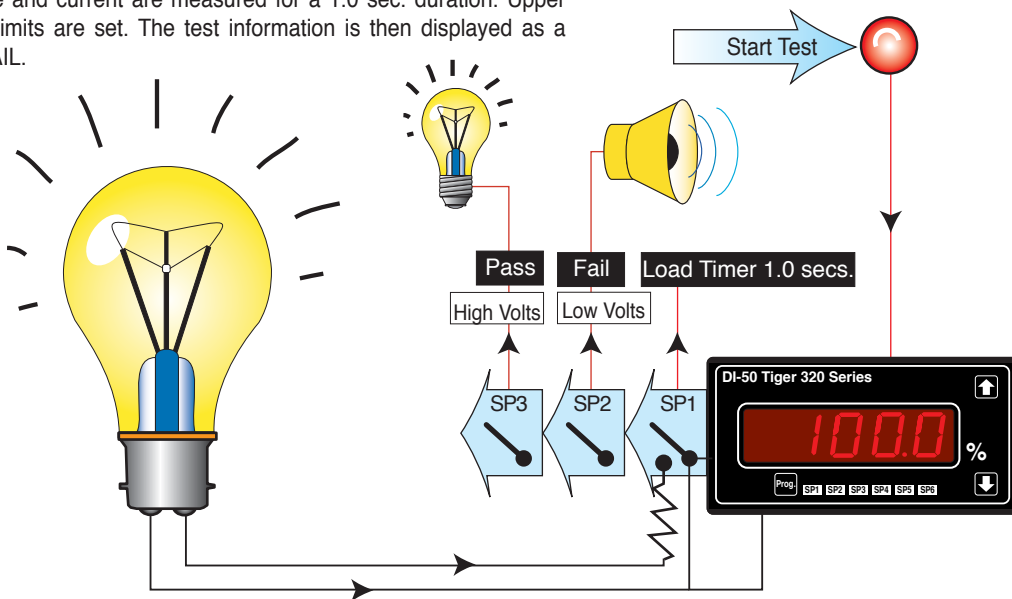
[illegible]e and current are measured for a 1.0 sec. duration. Upper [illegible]imits are set. The test information is then displayed as a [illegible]AIL.

Start Test

Pass
Fail
Load Timer 1.0 secs.
High Volts
Low Volts

SP3
SP2
SP1

DI-50 Tiger 320 Series
100.0
%
Prog.
SP1 SP2 SP3 SP4 SP5 SP6